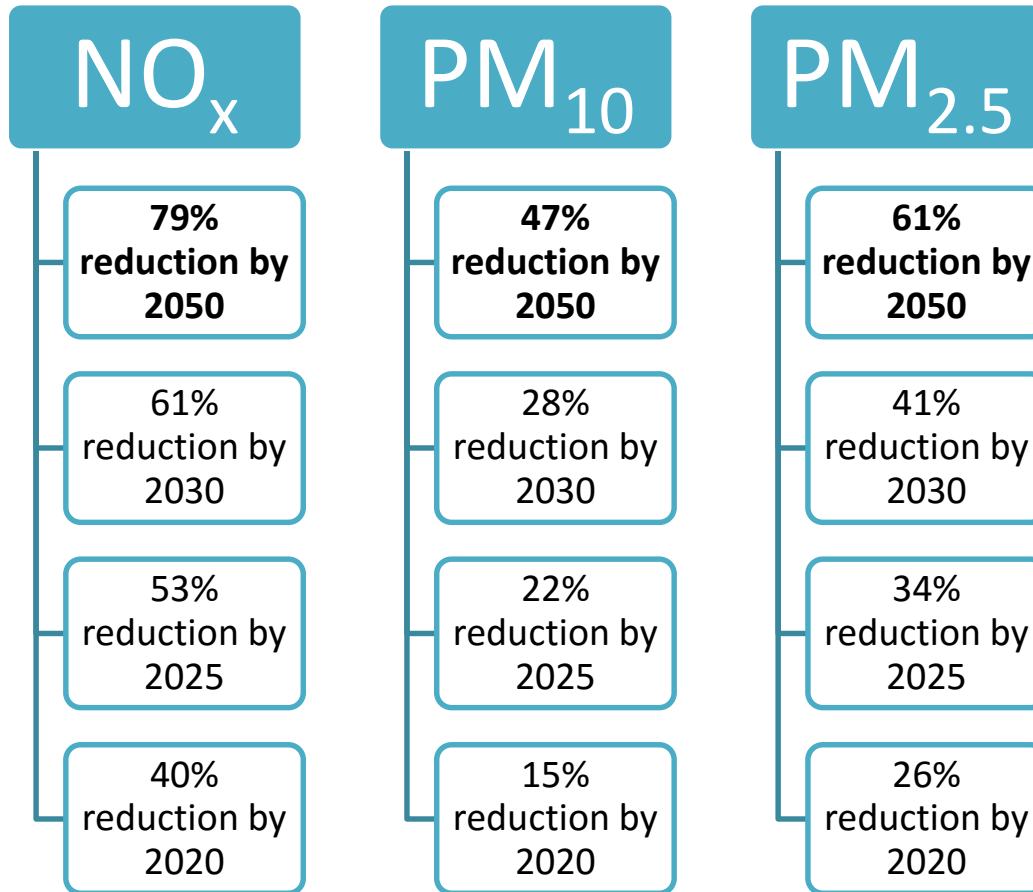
$NO_x$

**79% reduction by 2050**

61% reduction by 2030

53% reduction by 2025

40% reduction by 2020

$PM_{10}$

**47% reduction by 2050**

28% reduction by 2030

22% reduction by 2025

15% reduction by 2020

$PM_{2.5}$

**61% reduction by 2050**

41% reduction by 2030

34% reduction by 2025

26% reduction by 2020